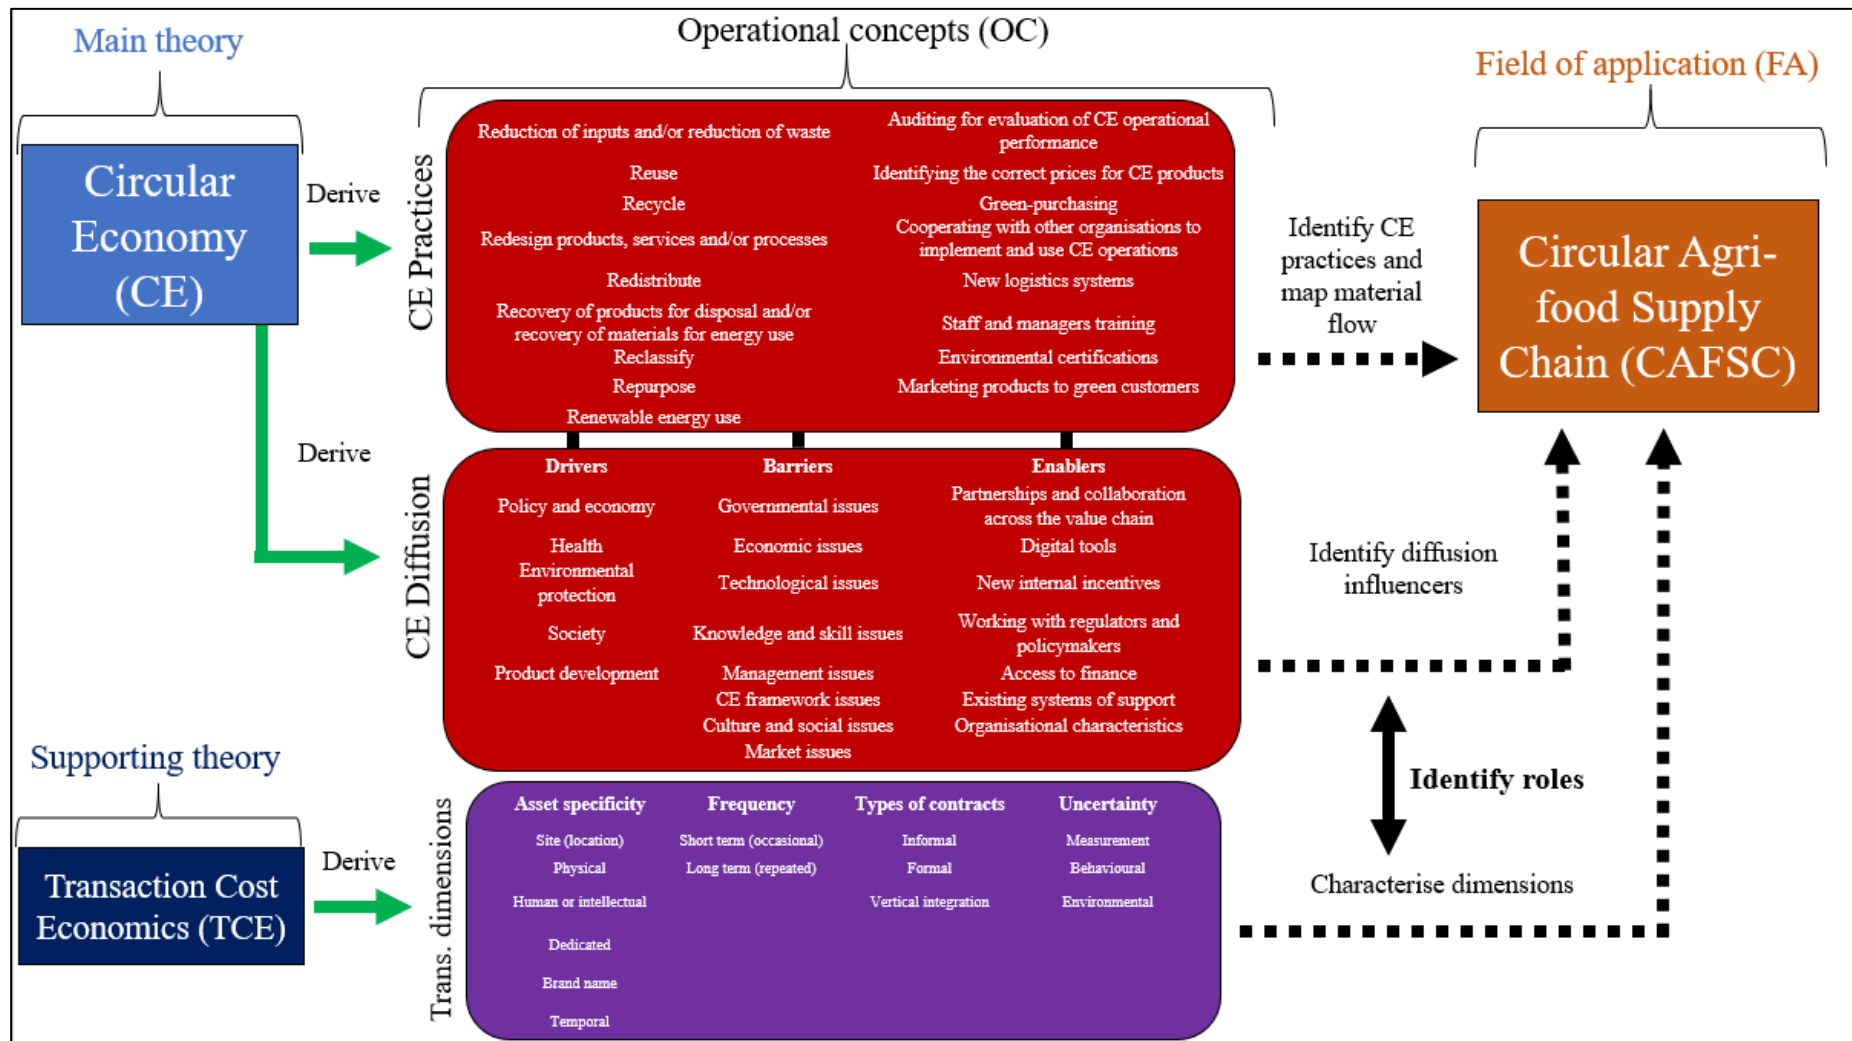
Main theory

Circular Economy (CE)

Derive

Derive

Operational concepts (OC)

CE Practices

Reduction of inputs and/or reduction of waste

Reuse

Recycle

Redesign products, services and/or processes

Redistribute

Recovery of products for disposal and/or recovery of materials for energy use

Reclassify

Repurpose

Renewable energy use

Auditing for evaluation of CE operational performance

Identifying the correct prices for CE products

Green-purchasing

Cooperating with other organisations to implement and use CE operations

New logistics systems

Staff and managers training

Environmental certifications

Marketing products to green customers

Field of application (FA)

Circular Agri-food Supply Chain (CAFSC)

Identify CE practices and map material flow

CE Diffusion

| Drivers | Barriers | Enablers |
|---|---|---|
| Policy and economy | Governmental issues | Partnerships and collaboration across the value chain |
| Health | Economic issues | Digital tools |
| Environmental protection | Technological issues | New internal incentives |
| Society | Knowledge and skill issues | Working with regulators and policymakers |
| Product development | Management issues | Access to finance |
| | CE framework issues | Existing systems of support |
| | Culture and social issues | Organisational characteristics |
| | Market issues | |

Identify diffusion influencers

Identify roles

Characterise dimensions

Supporting theory

Transaction Cost Economics (TCE)

Derive

Trans. dimensions

| Asset specificity | Frequency | Types of contracts | Uncertainty |
|---|---|---|---|
| Site (location) | Short term (occasional) | Informal | Measurement |
| Physical | Long term (repeated) | Formal | Behavioural |
| Human or intellectual | | Vertical integration | Environmental |
| Dedicated | | | |
| Brand name | | | |
| Temporal | | | |